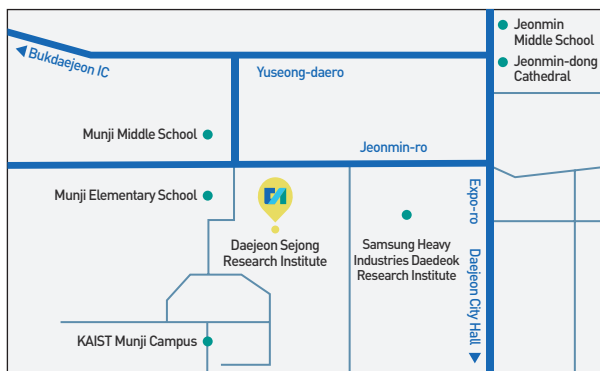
Jeonmin Middle School
Jeonmin-dong Cathedral
Bukdaejeon IC
Yuseong-daero
Munji Middle School
Jeonmin-ro
Munji Elementary School
Expo-ro
Daejeon Sejong Research Institute
Samsung Heavy Industries Daedeok Research Institute
Daejeon City Hall
KAIST Munji Campus